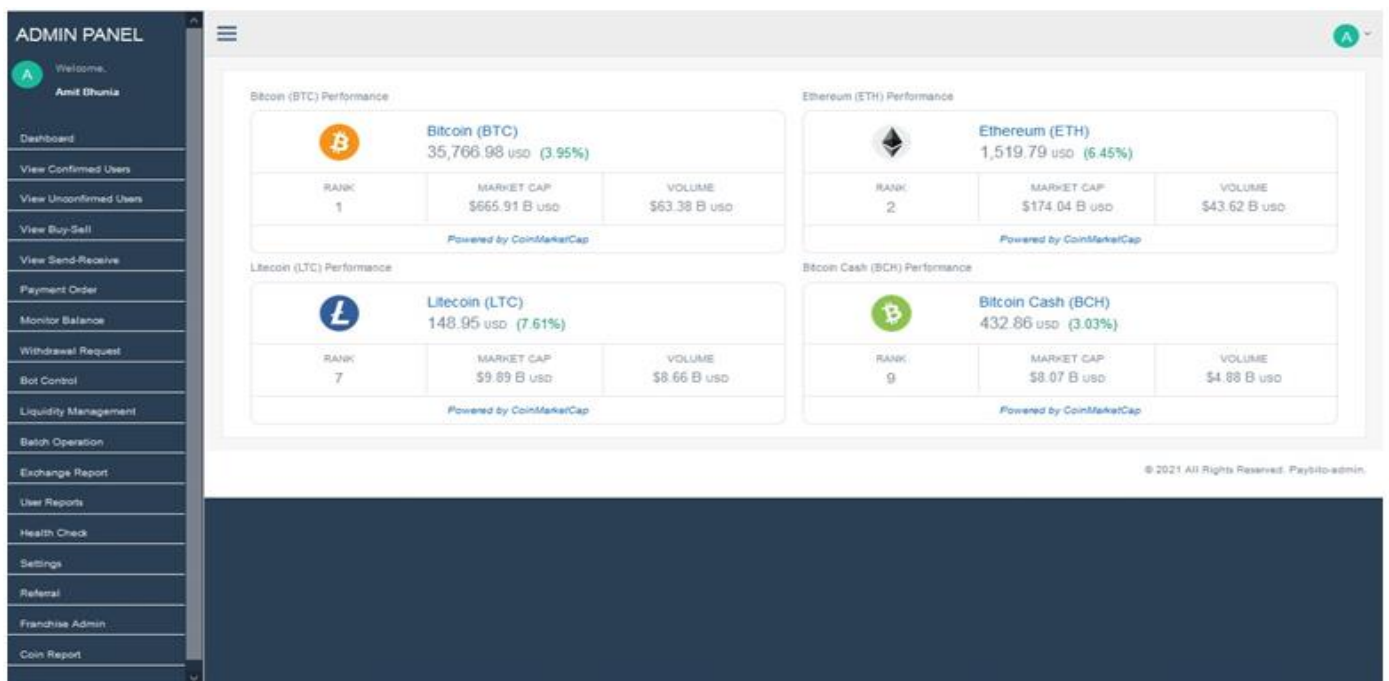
ADMIN PANEL

A Welcome, Amit Bhunia

Dashboard
View Confirmed Users
View Unconfirmed Users
View Buy-Sell
View Send-Receive
Payment Order
Monitor Balance
Withdrawal Request
Bot Control
Liquidity Management
Batch Operation
Exchange Report
User Reports
Health Check
Settings
Referral
Franchise Admin
Coin Report

A

Bitcoin (BTC) Performance

Bitcoin (BTC)
35,766.98 USD (3.95%)

| RANK | MARKET CAP | VOLUME |
|---|---|---|
| 1 | \$665.91 B USD | \$63.38 B USD |

Powered by CoinMarketCap

Ethereum (ETH) Performance

Ethereum (ETH)
1,519.79 USD (6.45%)

| RANK | MARKET CAP | VOLUME |
|---|---|---|
| 2 | \$174.04 B USD | \$43.62 B USD |

Powered by CoinMarketCap

Litecoin (LTC) Performance

Litecoin (LTC)
148.95 USD (7.61%)

| RANK | MARKET CAP | VOLUME |
|---|---|---|
| 7 | \$9.89 B USD | \$8.66 B USD |

Powered by CoinMarketCap

Bitcoin Cash (BCH) Performance

Bitcoin Cash (BCH)
432.86 USD (3.03%)

| RANK | MARKET CAP | VOLUME |
|---|---|---|
| 9 | \$8.07 B USD | \$4.88 B USD |

Powered by CoinMarketCap

© 2021 All Rights Reserved. Paybito-admin.